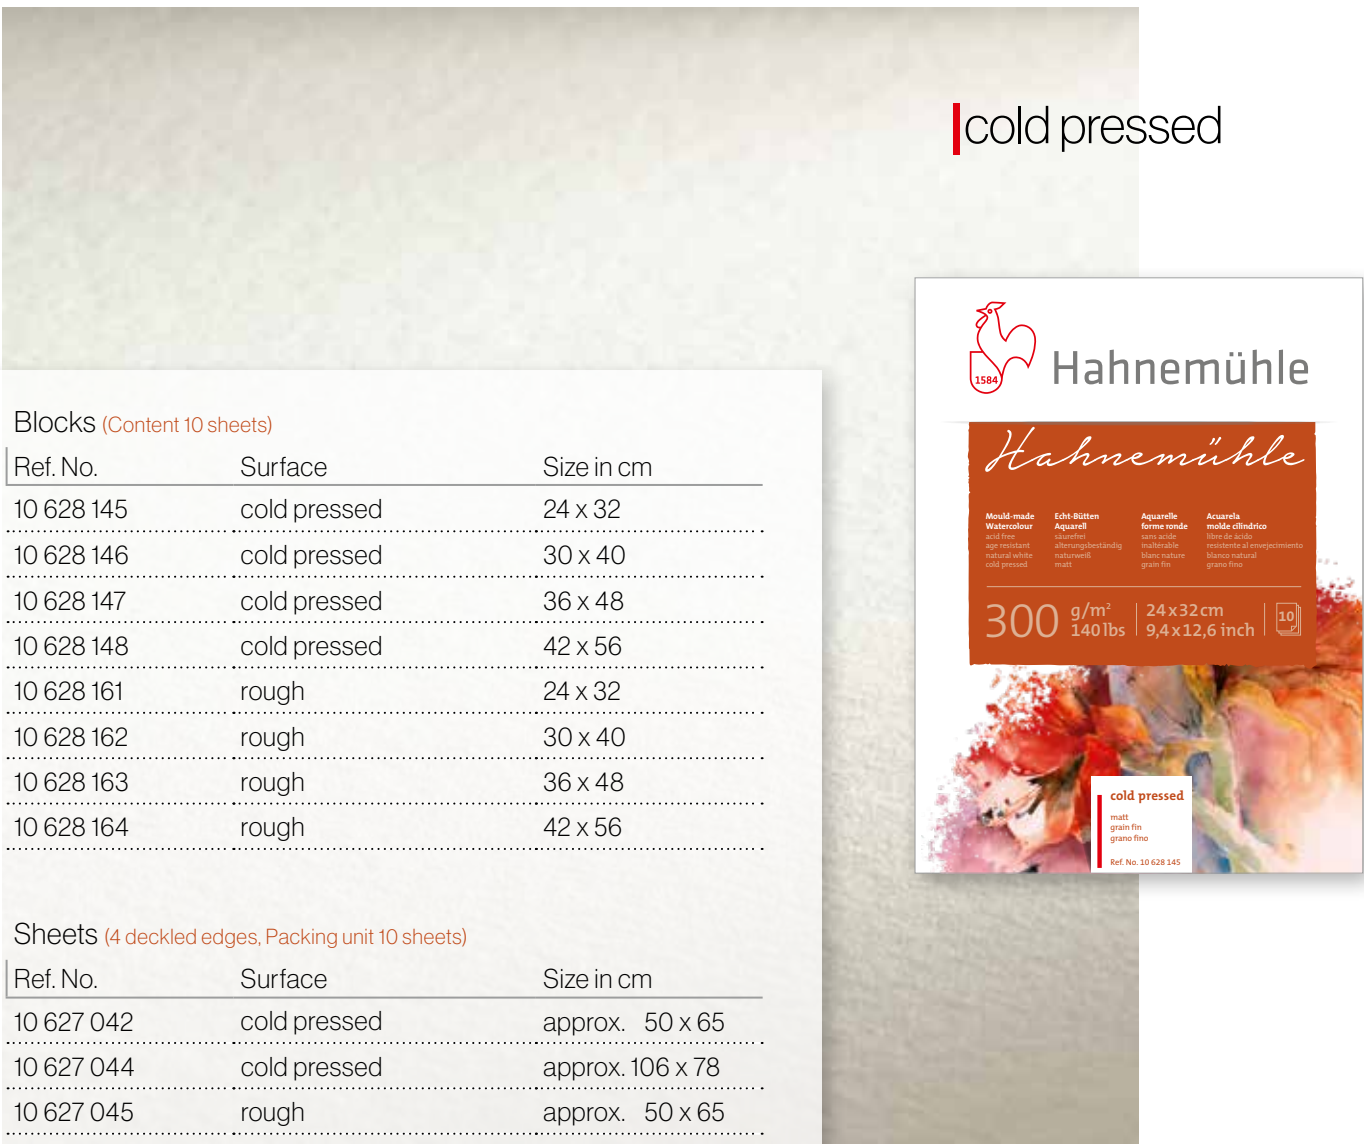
cold pressed

1584 Hahnemühle

Hahnemühle

Mould-made Watercolour
acid free
age resistant
natural white
cold pressed

Echt-Bütten Aquarell
säurefrei
alterungsbeständig
naturweiß
matt

Aquarelle forme ronde
sans acide
inaltérable
blanc nature
grain fin

Acuarela molde cilíndrico
libre de ácido
resistente al envejecimiento
blanco natural
grano fino

300 g/m² 140 lbs | 24 x 32 cm 9,4 x 12,6 inch | 10

cold pressed
matt
grain fin
grano fino
Ref. No. 10 628 145

Blocks (Content 10 sheets)

| Ref. No. | Surface | Size in cm |
|---|---|---|
| 10 628 145 | cold pressed | 24 x 32 |
| 10 628 146 | cold pressed | 30 x 40 |
| 10 628 147 | cold pressed | 36 x 48 |
| 10 628 148 | cold pressed | 42 x 56 |
| 10 628 161 | rough | 24 x 32 |
| 10 628 162 | rough | 30 x 40 |
| 10 628 163 | rough | 36 x 48 |
| 10 628 164 | rough | 42 x 56 |

Sheets (4 deckled edges, Packing unit 10 sheets)

| Ref. No. | Surface | Size in cm |
|---|---|---|
| 10 627 042 | cold pressed | approx. 50 x 65 |
| 10 627 044 | cold pressed | approx. 106 x 78 |
| 10 627 045 | rough | approx. 50 x 65 |